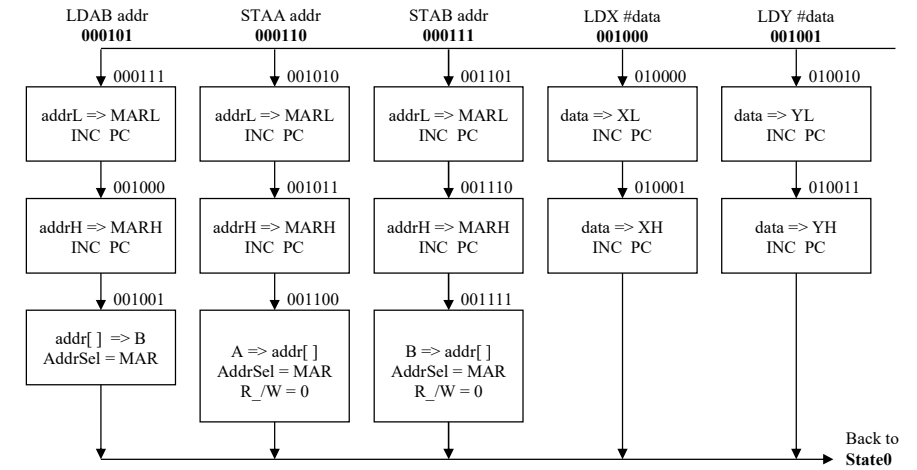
LDAB addr
**000101**

000111

addrL => MARL
INC PC

001000

addrH => MARH
INC PC

001001

addr[ ] => B
AddrSel = MAR

STAA addr
**000110**

001010

addrL => MARL
INC PC

001011

addrH => MARH
INC PC

001100

A => addr[ ]
AddrSel = MAR
R_/W = 0

STAB addr
**000111**

001101

addrL => MARL
INC PC

001110

addrH => MARH
INC PC

001111

B => addr[ ]
AddrSel = MAR
R_/W = 0

LDX #data
**001000**

010000

data => XL
INC PC

010001

data => XH
INC PC

LDY #data
**001001**

010010

data => YL
INC PC

010011

data => YH
INC PC

Back to
**State0**